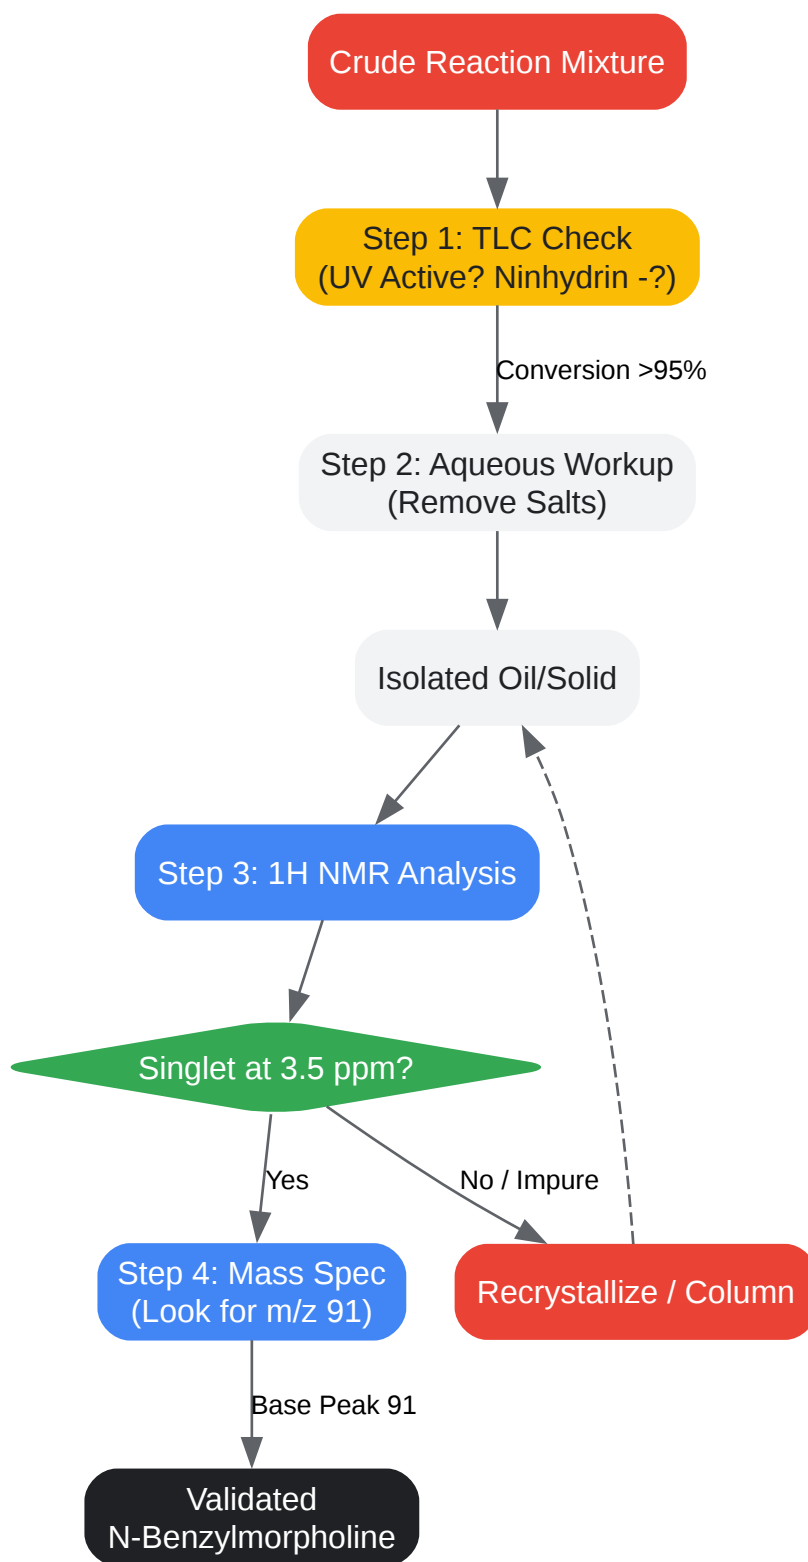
Crude Reaction Mixture

Step 1: TLC Check
(UV Active? Ninhydrin -?)

Conversion >95%

Step 2: Aqueous Workup
(Remove Salts)

Isolated Oil/Solid

Step 3: 1H NMR Analysis

Singlet at 3.5 ppm?

Yes

No / Impure

Step 4: Mass Spec
(Look for m/z 91)

Recrystallize / Column

Base Peak 91

Validated
N-Benzylmorpholine